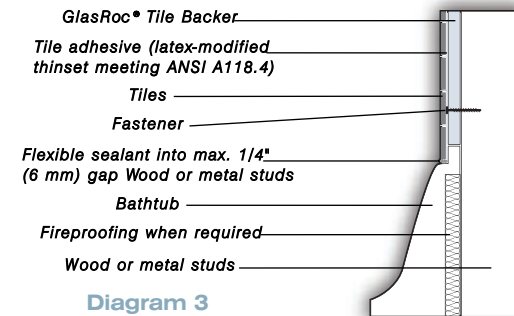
GlasRoc® Tile Backer

Tile adhesive (latex-modified thinset meeting ANSI A118.4)

Tiles

Fastener

Flexible sealant into max. 1/4" (6 mm) gap Wood or metal studs

Bathtub

Fireproofing when required

Wood or metal studs

Diagram 3